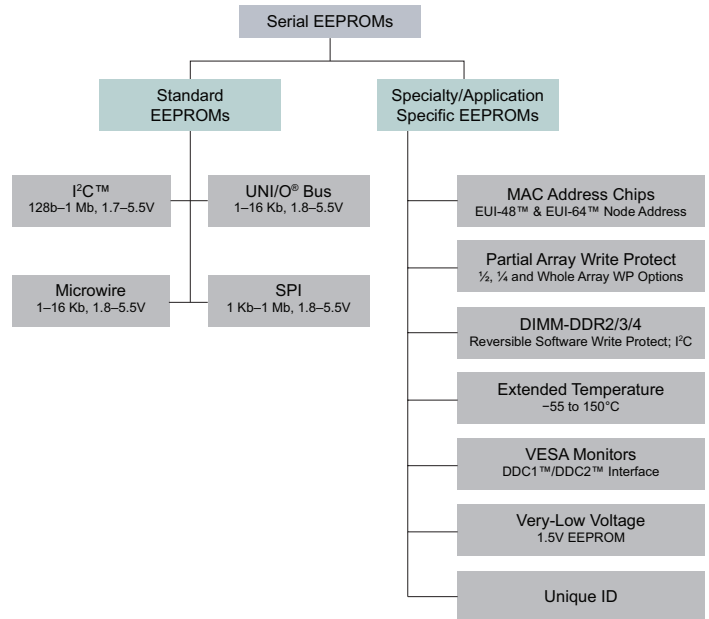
Serial EEPROMs

Standard EEPROMs

Specialty/Application Specific EEPROMs

I$^2$C™
128b–1 Mb, 1.7–5.5V

UNI/O® Bus
1–16 Kb, 1.8–5.5V

Microwire
1–16 Kb, 1.8–5.5V

SPI
1 Kb–1 Mb, 1.8–5.5V

MAC Address Chips
EUI-48™ & EUI-64™ Node Address

Partial Array Write Protect
½, ¼ and Whole Array WP Options

DIMM-DDR2/3/4
Reversible Software Write Protect; I$^2$C

Extended Temperature
−55 to 150°C

VESA Monitors
DDC1™/DDC2™ Interface

Very-Low Voltage
1.5V EEPROM

Unique ID